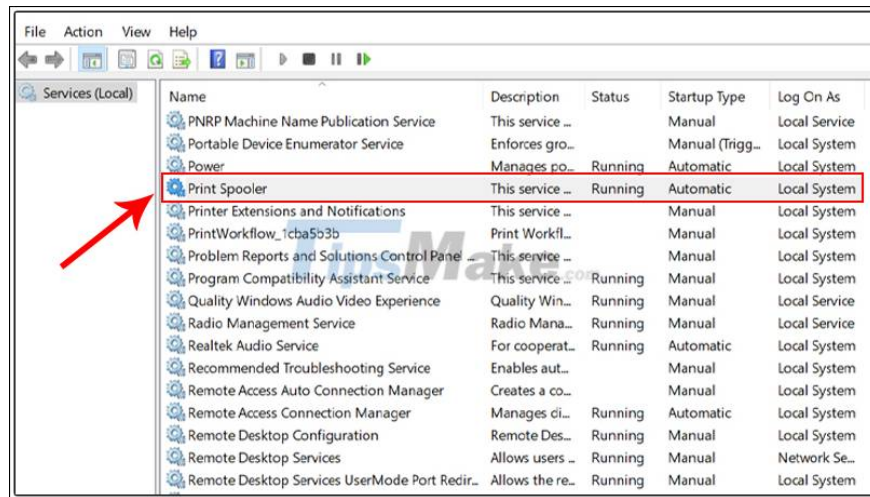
File Action View Help

Services (Local)

| Name | Description | Status | Startup Type | Log On As |
|---|---|---|---|---|
| PNRP Machine Name Publication Service | This service ... | | Manual | Local Service |
| Portable Device Enumerator Service | Enforces gro... | | Manual (Trigg... | Local System |
| Power | Manages po... | Running | Automatic | Local System |
| Print Spooler | This service ... | Running | Automatic | Local System |
| Printer Extensions and Notifications | This service ... | | Manual | Local System |
| PrintWorkflow_1cba5b3b | Print Workfl... | | Manual | Local System |
| Problem Reports and Solutions Control Pane... | This service ... | | Manual | Local System |
| Program Compatibility Assistant Service | This service ... | Running | Manual | Local System |
| Quality Windows Audio Video Experience | Quality Win... | Running | Manual | Local Service |
| Radio Management Service | Radio Mana... | Running | Manual | Local Service |
| Realtek Audio Service | For cooperat... | Running | Automatic | Local System |
| Recommended Troubleshooting Service | Enables aut... | | Manual | Local System |
| Remote Access Auto Connection Manager | Creates a co... | | Manual | Local System |
| Remote Access Connection Manager | Manages di... | Running | Automatic | Local System |
| Remote Desktop Configuration | Remote Des... | Running | Manual | Local System |
| Remote Desktop Services | Allows users ... | Running | Manual | Network Se... |
| Remote Desktop Services UserMode Port Redir... | Allows the re... | Running | Manual | Local System |

TipsMake.com